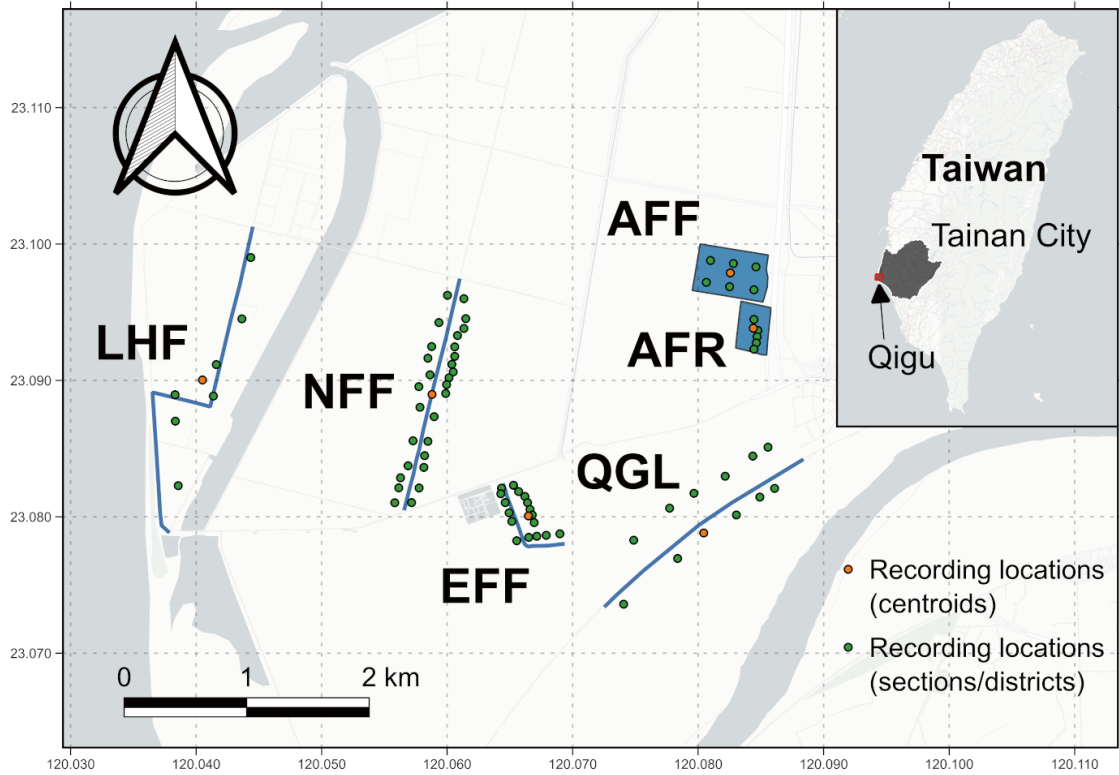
23.110
23.100
23.090
23.080
23.070
120.030
120.040
120.050
120.060
120.070
120.080
120.090
120.100
120.110

Taiwan
Tainan City
Qigu

AFF
AFR
LHF
NFF
QGL
EFF

0
1
2 km

Recording locations (centroids)
Recording locations (sections/districts)